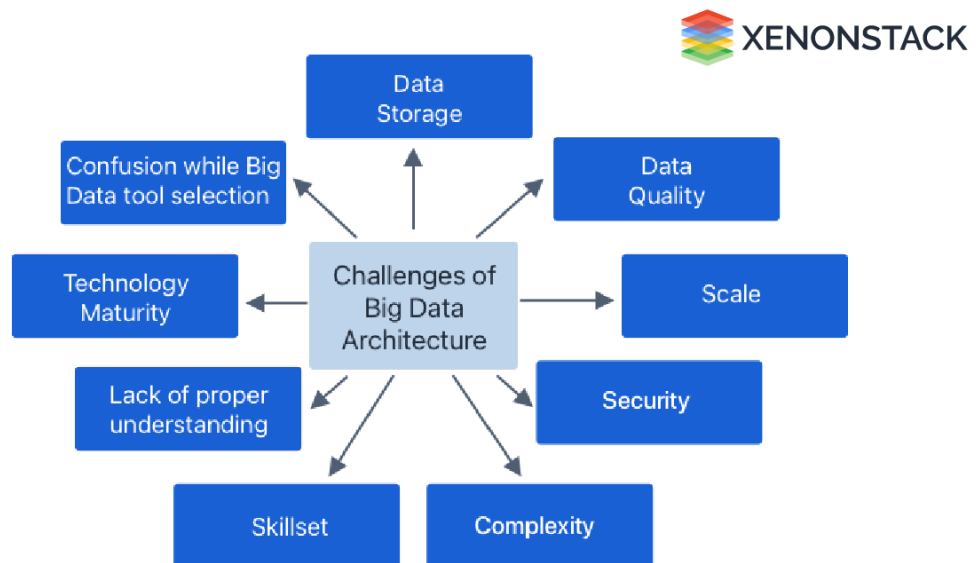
XENONSTACK

Data Storage

Confusion while Big Data tool selection

Data Quality

Challenges of Big Data Architecture

Technology Maturity

Scale

Lack of proper understanding

Security

Skillset

Complexity